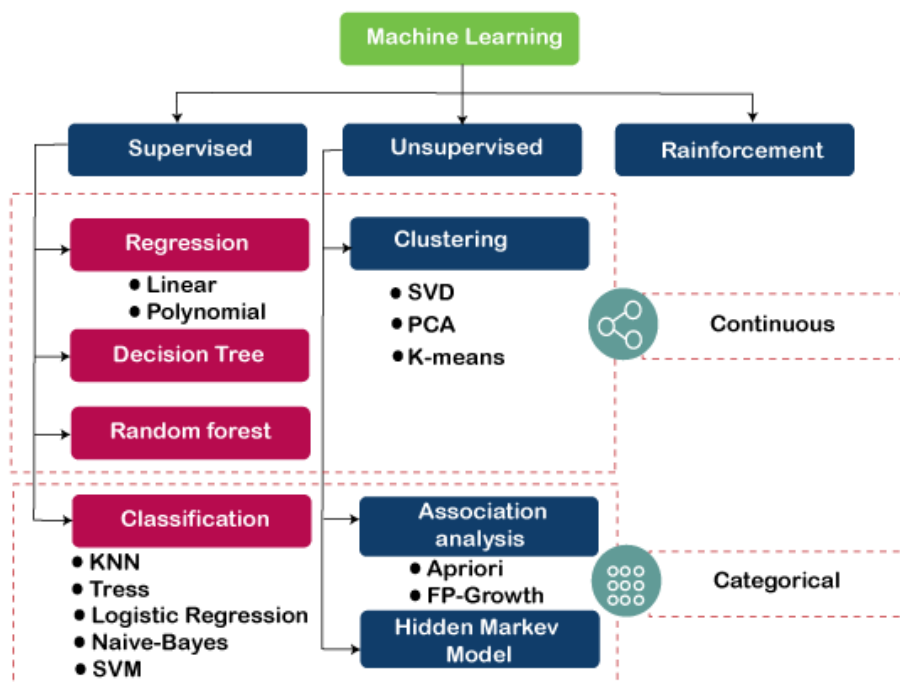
Machine Learning

Supervised

Unsupervised

Rainforcement

Regression

• Linear
• Polynomial

Decision Tree

Random forest

Clustering

• SVD
• PCA
• K-means

Continuous

Classification

• KNN
• Tress
• Logistic Regression
• Naive-Bayes
• SVM

Association analysis

• Apriori
• FP-Growth

Hidden Markev Model

Categorical